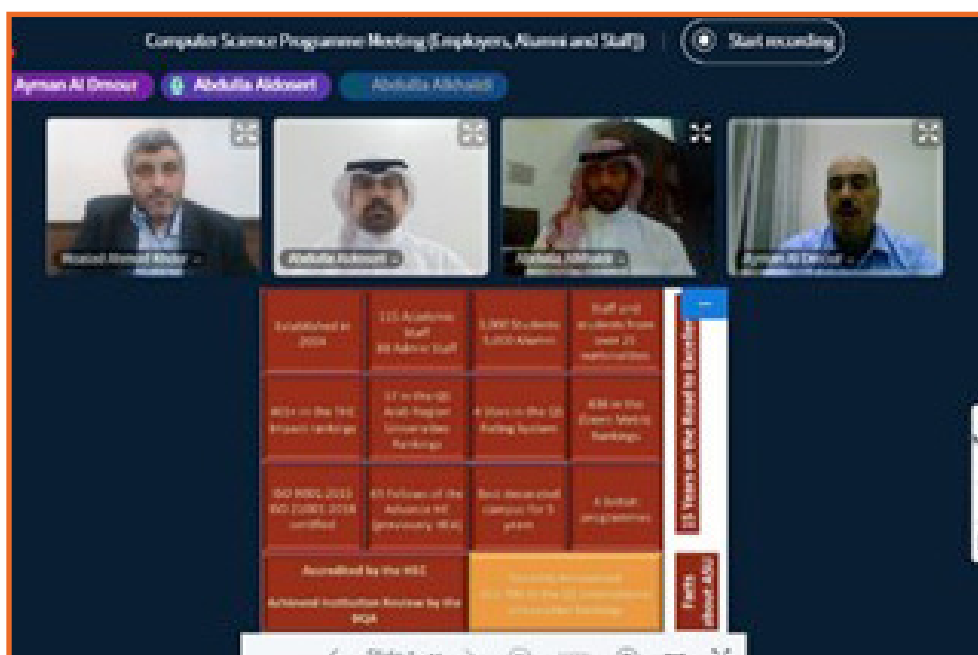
Computer Science Programme Meeting (Employers, Alumni and Staff) Start recording

Ayman Al Omour Abdulla Aldoseri Abdulla Alkhaldi

Moataz Ahmed Kholar Abdulla Aldoseri Abdulla Alkhaldi Ayman Al Omour

Established in 2004

115 Academic Staff 86 Admin Staff

5,000 Students 5,000 Alumni

Staff and students from over 25 nationalities

401+ in the THE Impact rankings

17 in the QS Arab Region Universities Rankings

4 Stars in the QS Rating System

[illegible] in the Green Metric Rankings

ISO 9001:2015 ISO 21001:2018 certified

65 Fellows of the Advance HE (previously HEA)

Best decorated campus for 5 years

4 British programmes

Accredited by the HEC

Achieved Institution Review by the BQA

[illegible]

15 Years on the Road to Excellence

Facts about ASU